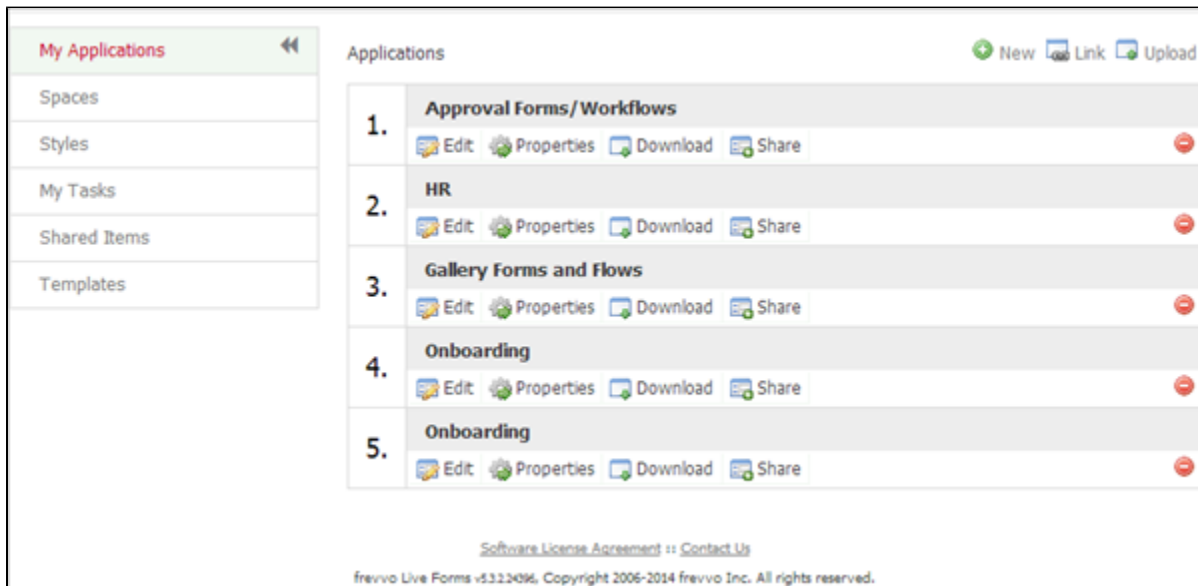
My Applications
Spaces
Styles
My Tasks
Shared Items
Templates

Applications

New Link Upload

1. Approval Forms/Workflows
Edit Properties Download Share

2. HR
Edit Properties Download Share

3. Gallery Forms and Flows
Edit Properties Download Share

4. Onboarding
Edit Properties Download Share

5. Onboarding
Edit Properties Download Share

Software License Agreement :: Contact Us

frevvo Live Forms v5.3.2.24396, Copyright 2006-2014 frevvo Inc. All rights reserved.